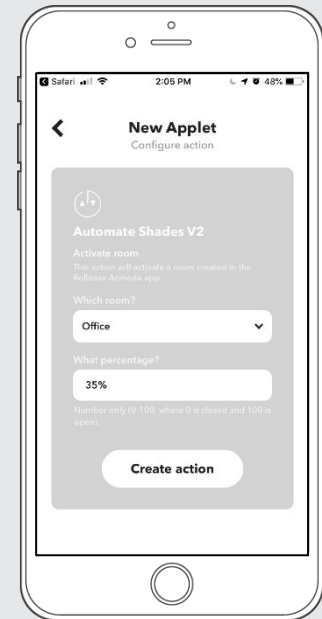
Safari 2:05 PM 48%

New Applet
Configure action

Automate Shades V2
Activate room
This action will activate a room created in the RollEase Acmeda app

Which room?
Office

What percentage?
35%

Number only (0-100, where 0 is closed and 100 is open).

Create action